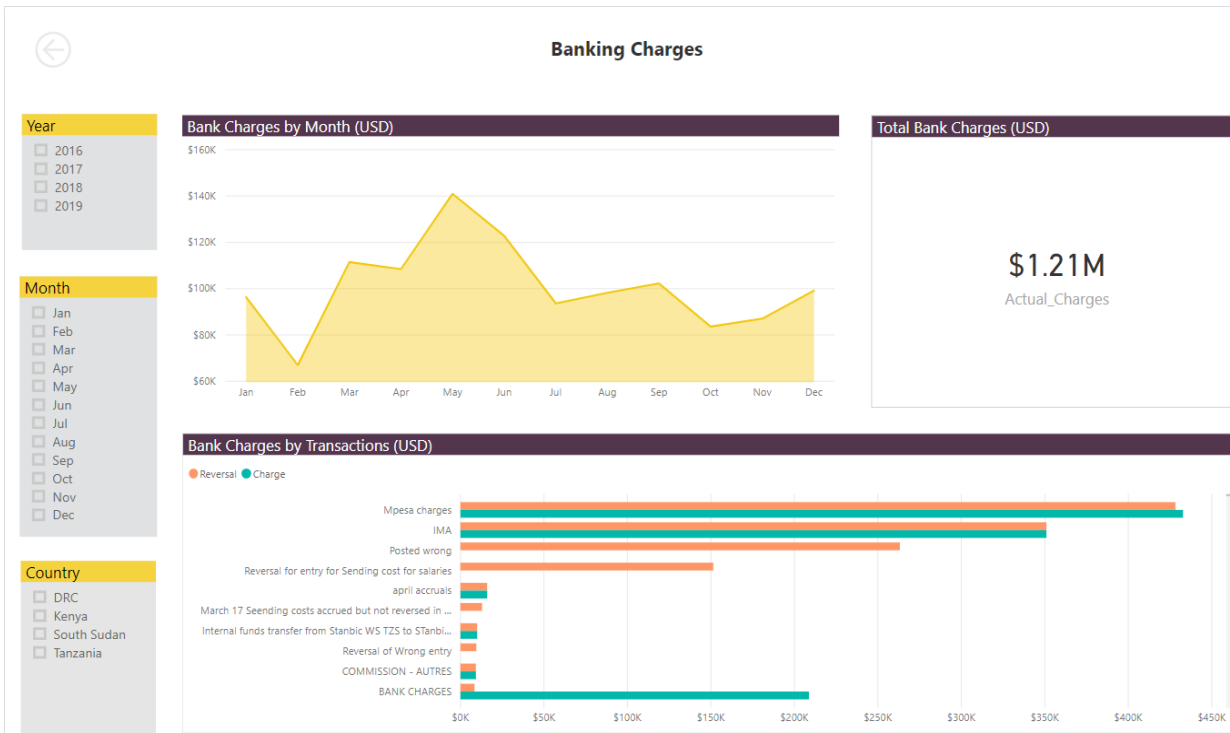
Banking Charges

Year
2016
2017
2018
2019

Month
Jan
Feb
Mar
Apr
May
Jun
Jul
Aug
Sep
Oct
Nov
Dec

Country
DRC
Kenya
South Sudan
Tanzania

Bank Charges by Month (USD)

$160K
$140K
$120K
$100K
$80K
$60K

Jan Feb Mar Apr May Jun Jul Aug Sep Oct Nov Dec

Total Bank Charges (USD)

$1.21M
Actual_Charges

Bank Charges by Transactions (USD)

Reversal Charge

Mpesa charges
IMA
Posted wrong
Reversal for entry for Sending cost for salaries
april accruals
March 17 Seending costs accrued but not reversed in ...
Internal funds transfer from Stanbic WS TZS to STanbi...
Reversal of Wrong entry
COMMISSION - AUTRES
BANK CHARGES

$0K $50K $100K $150K $200K $250K $300K $350K $400K $450K